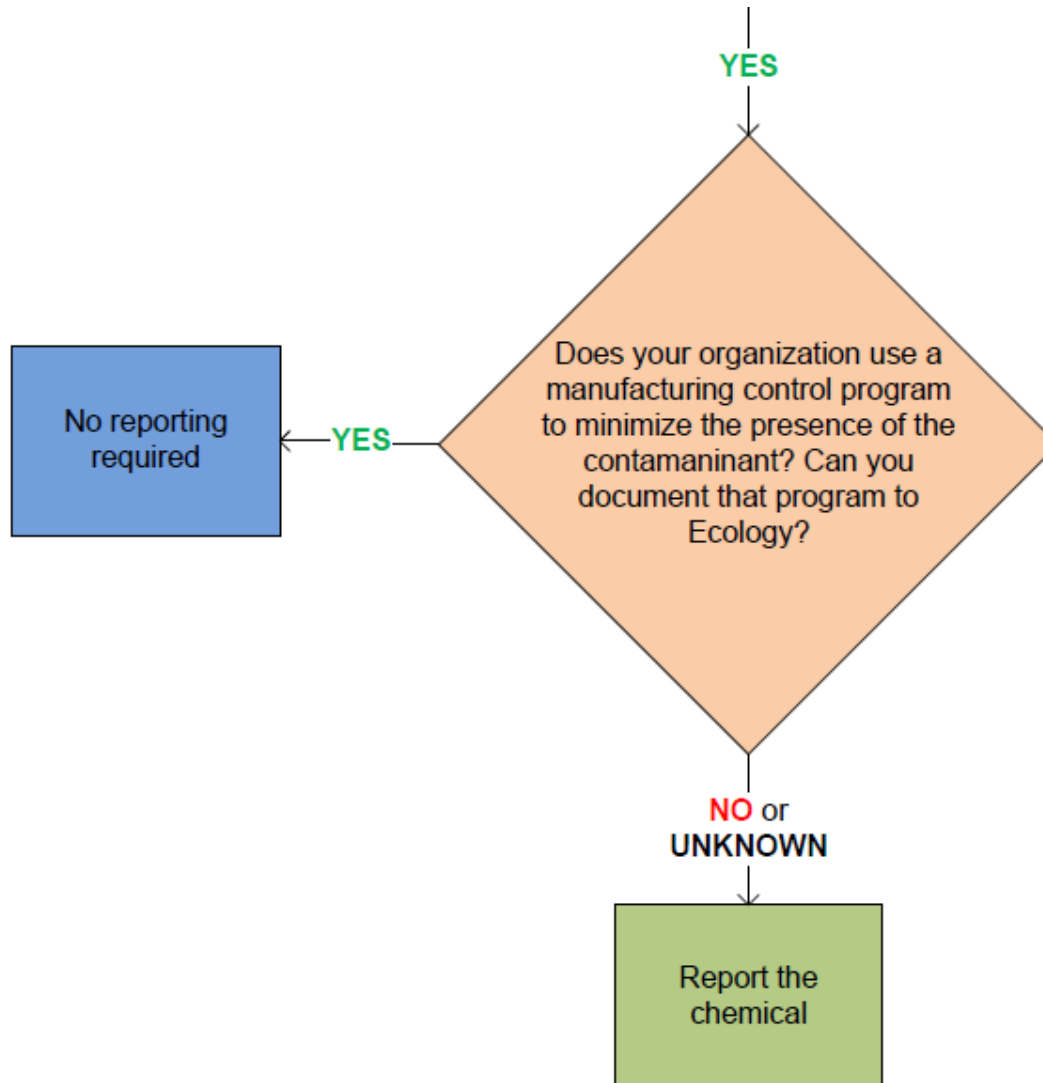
YES

Does your organization use a manufacturing control program to minimize the presence of the contamaninant? Can you document that program to Ecology?

YES

No reporting required

NO or UNKNOWN

Report the chemical